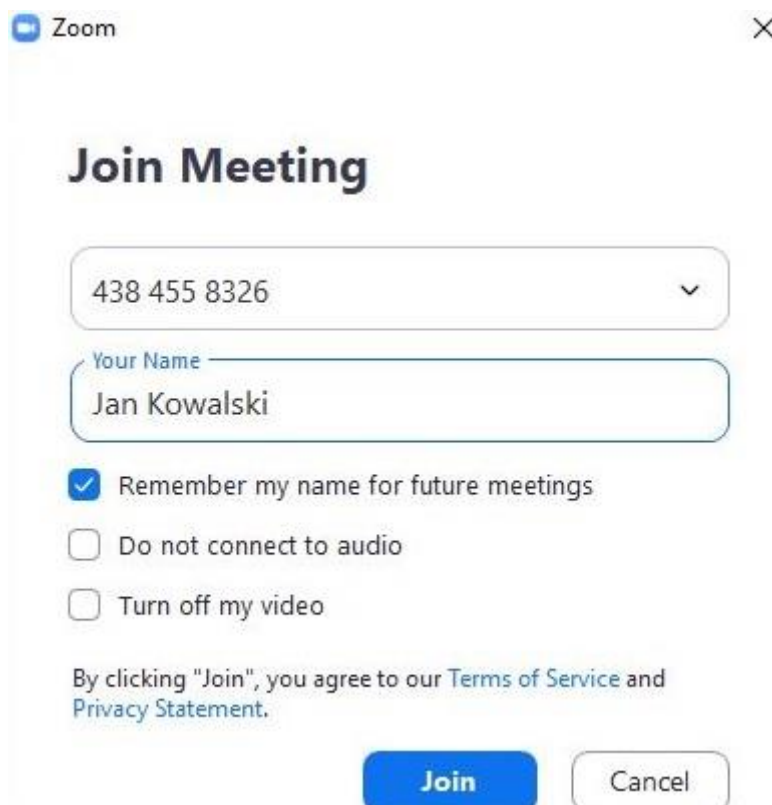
Zoom

Join Meeting

438 455 8326

Your Name
Jan Kowalski

Remember my name for future meetings

Do not connect to audio

Turn off my video

By clicking "Join", you agree to our Terms of Service and Privacy Statement.

Join

Cancel